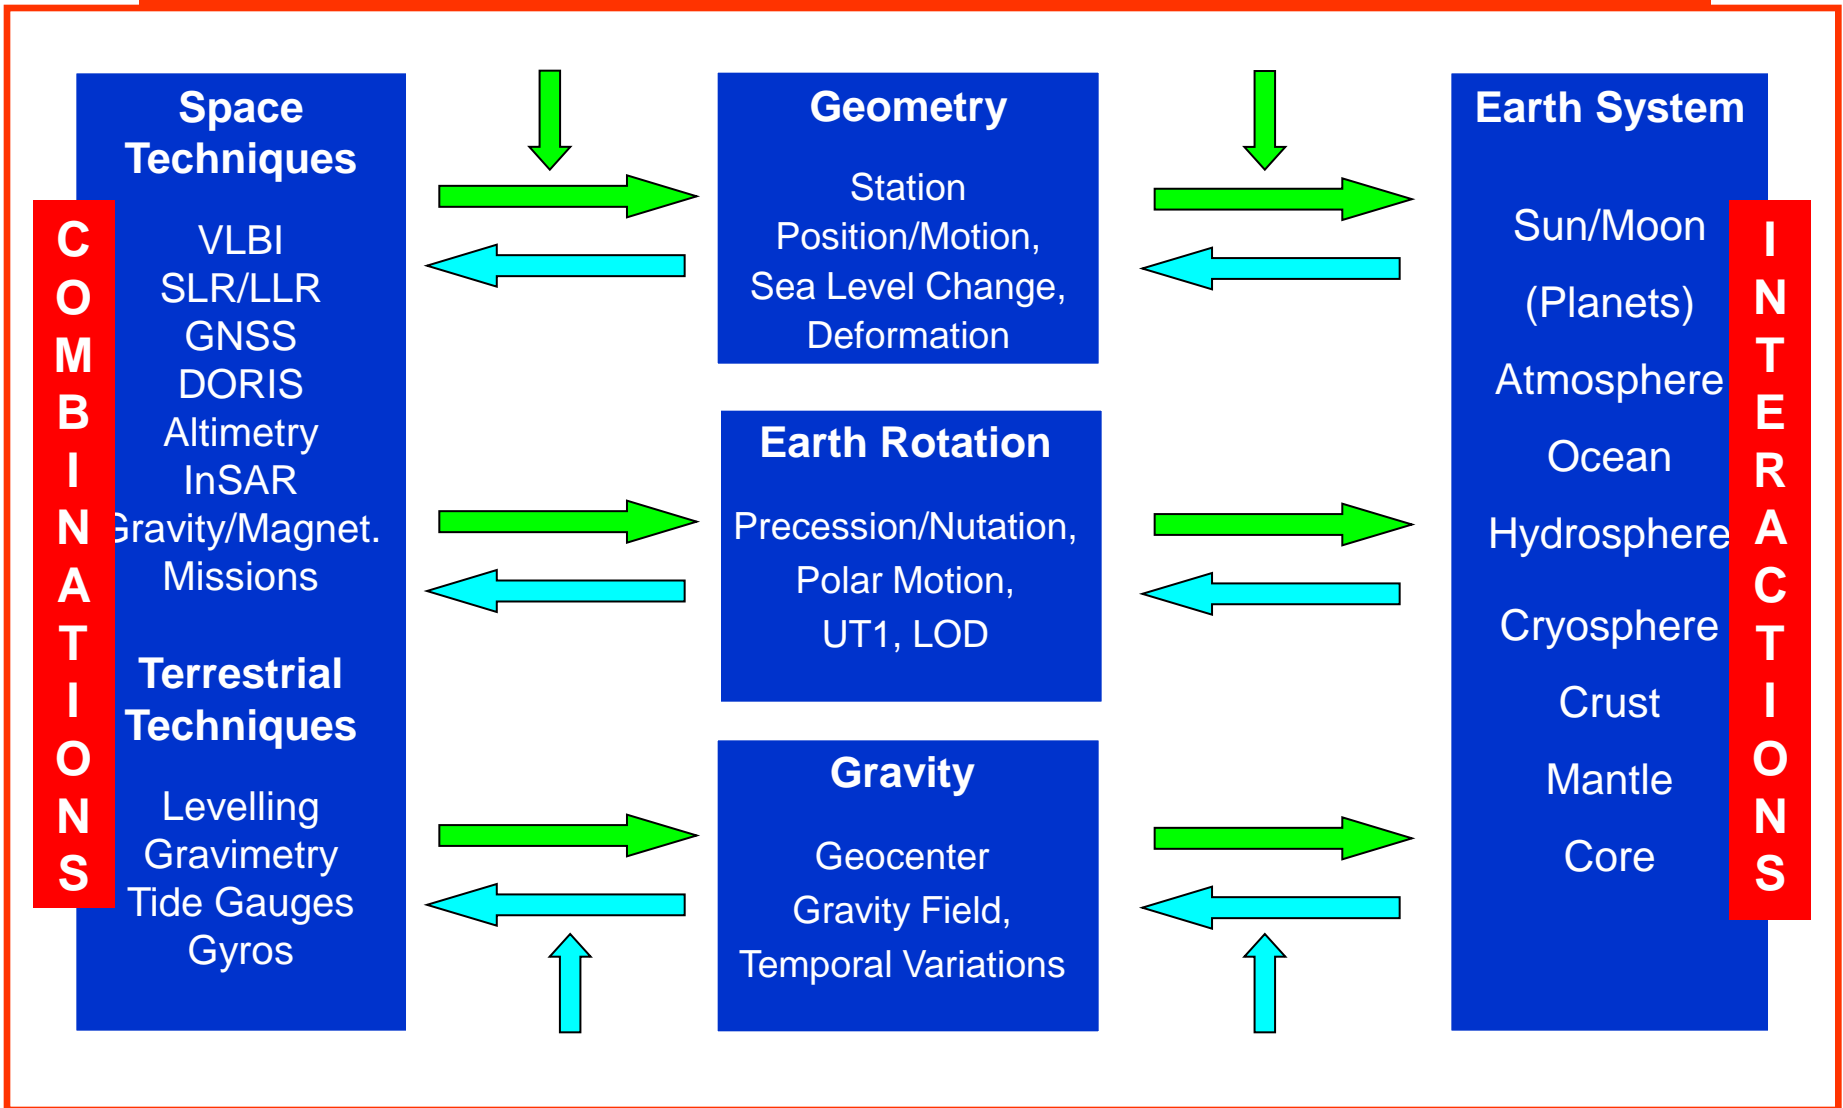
COMBINATIONS

Space Techniques

VLBI
SLR/LLR
GNSS
DORIS
Altimetry
InSAR
Gravity/Magnet. Missions

Terrestrial Techniques

Levelling
Gravimetry
Tide Gauges
Gyros

Geometry

Station Position/Motion, Sea Level Change, Deformation

Earth Rotation

Precession/Nutation, Polar Motion, UT1, LOD

Gravity

Geocenter
Gravity Field, Temporal Variations

Earth System

Sun/Moon
(Planets)
Atmosphere
Ocean
Hydrosphere
Cryosphere
Crust
Mantle
Core

INTERACTIONS